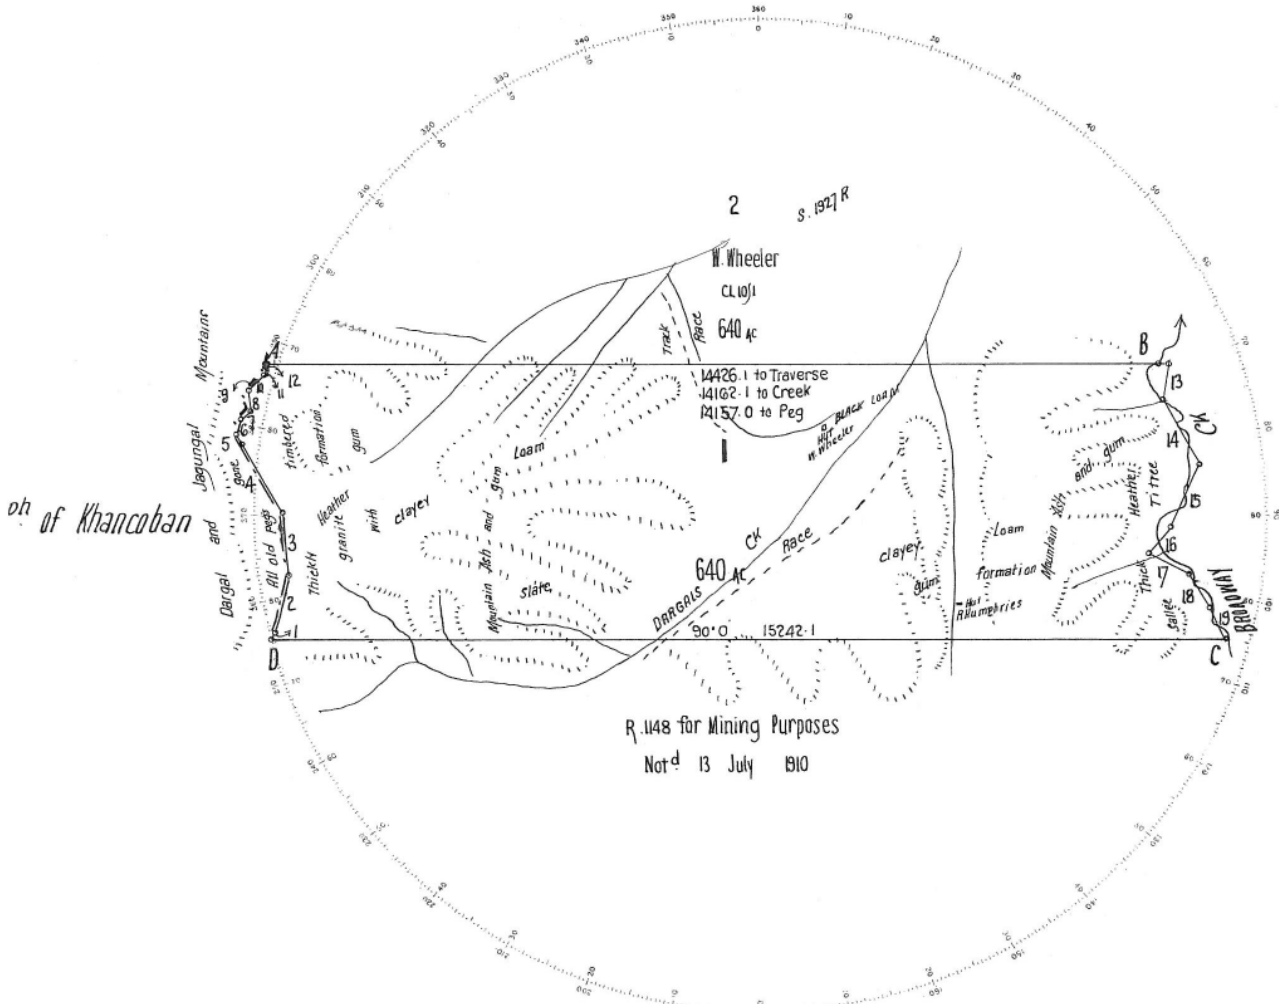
350
360
10
340
20
330
30
320
40
310
50
300
60
70
80
90
100
2
S. 1927 R
W. Wheeler
CL 10/1
640 AC
Track
Race
14426.1 to Traverse
14162.1 to Creek
14157.0 to Peg
Hut BLACK LOAM
W. Wheeler
1
B
A
12
13
14
CK
11
10
9
8
7
6
5
4
3
2
1
Jagungal
Mountains
Dargal
and
gone
All old pegs
Thick
Heather
granite
with
clayey
timbered
formation
gum
Loam
Mountain
Ash
and
gum
slate
640 AC
DARGALS
CK
Race
90°0
15242.1
clayey
gum
Hut R.Humphries
Loam
formation
Mountain
Ash
and
gum
Heather
Titree
Thick
Sallee
15
16
17
18
19
BROADWAY
Ph of Khancoban
D
C
R. 1148 for Mining Purposes
Notd 13 July 1910
260
250
240
230
220
210
200
190
180
170
160
150
140
130
120
110